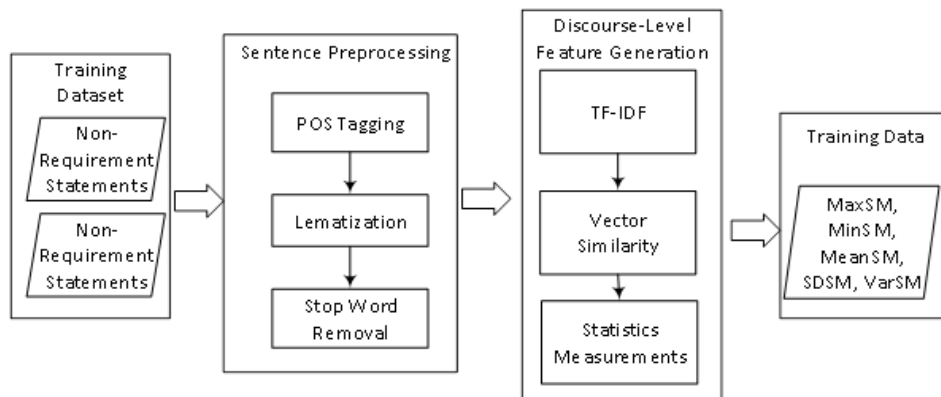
Training Dataset

Non-Requirement Statements

Non-Requirement Statements

Sentence Preprocessing

POS Tagging

Lematization

Stop Word Removal

Discourse-Level Feature Generation

TF-IDF

Vector Similarity

Statistics Measurements

Training Data

MaxSM, MinSM, MeanSM, SDSM, VarSM